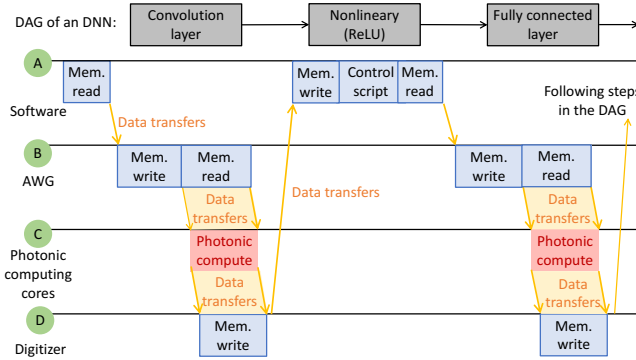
DAG of an DNN:

Convolution layer

Nonlineary (ReLU)

Fully connected layer

A

Software

Mem. read

Data transfers

Mem. write

Control script

Mem. read

Following steps in the DAG

B

AWG

Mem. write

Mem. read

Data transfers

Mem. write

Mem. read

C

Photonic computing cores

Data transfers

Photonic compute

Data transfers

Data transfers

Photonic compute

Data transfers

D

Digitizer

Mem. write

Mem. write